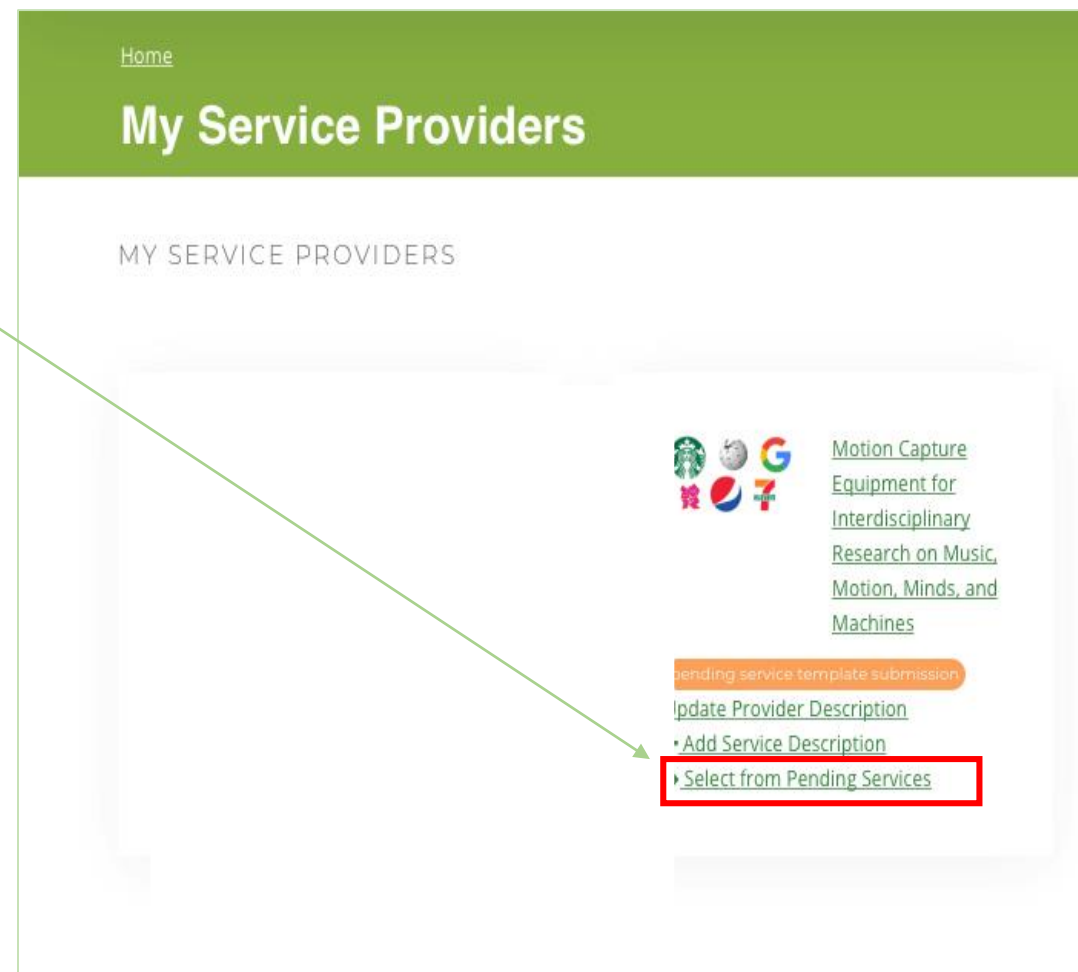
Home

My Service Providers

MY SERVICE PROVIDERS

Motion Capture Equipment for Interdisciplinary Research on Music, Motion, Minds, and Machines

pending service template submission

Update Provider Description

Add Service Description

Select from Pending Services